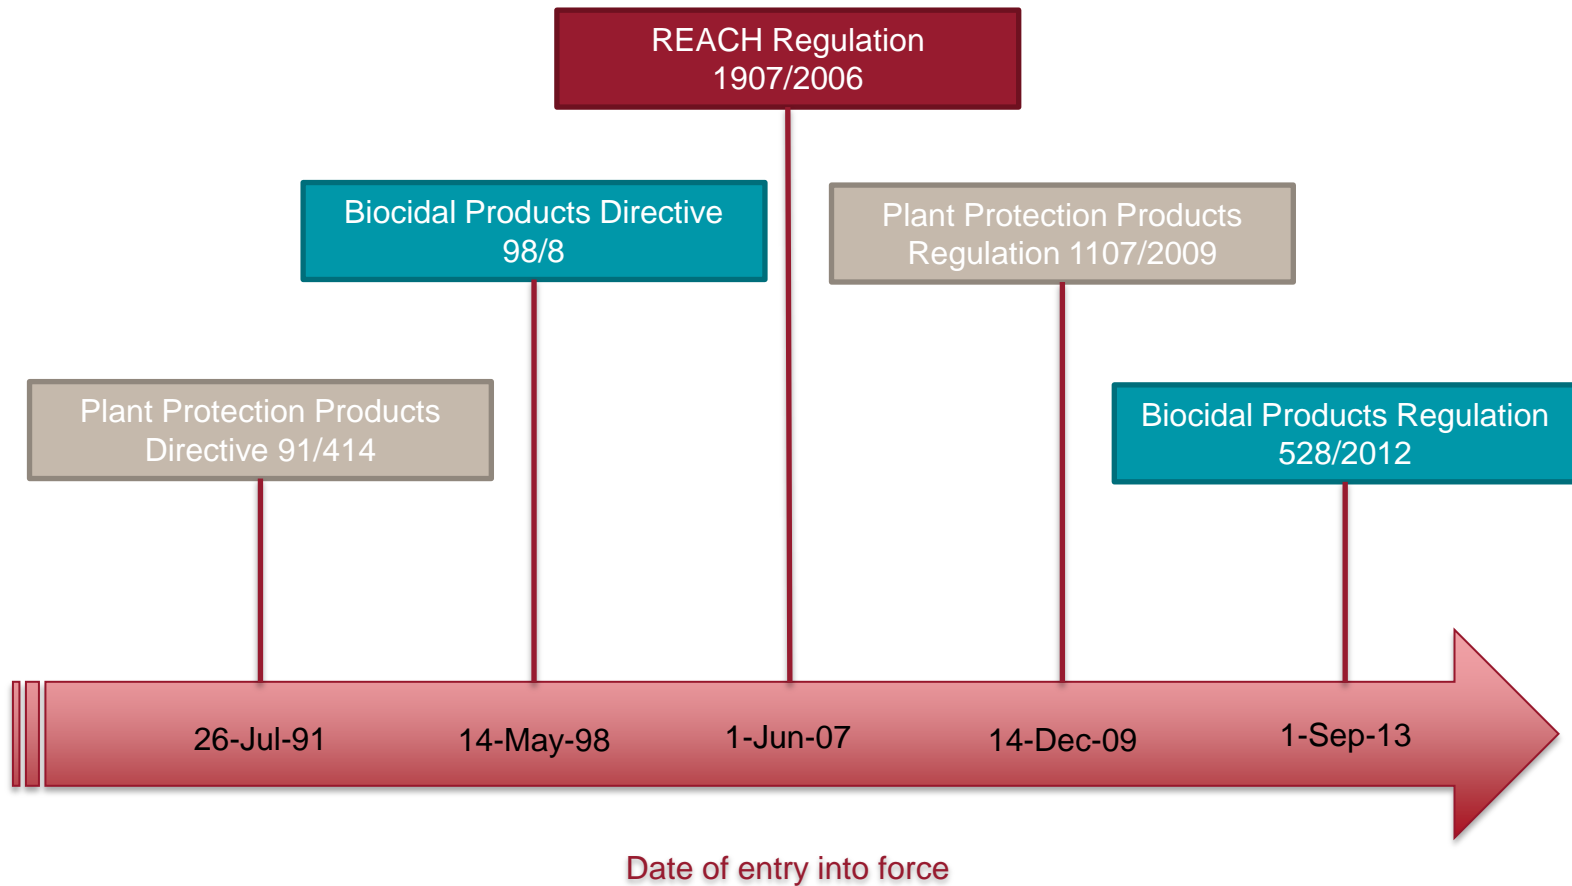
REACH Regulation 1907/2006

Biocidal Products Directive 98/8

Plant Protection Products Regulation 1107/2009

Plant Protection Products Directive 91/414

Biocidal Products Regulation 528/2012

26-Jul-91

14-May-98

1-Jun-07

14-Dec-09

1-Sep-13

Date of entry into force